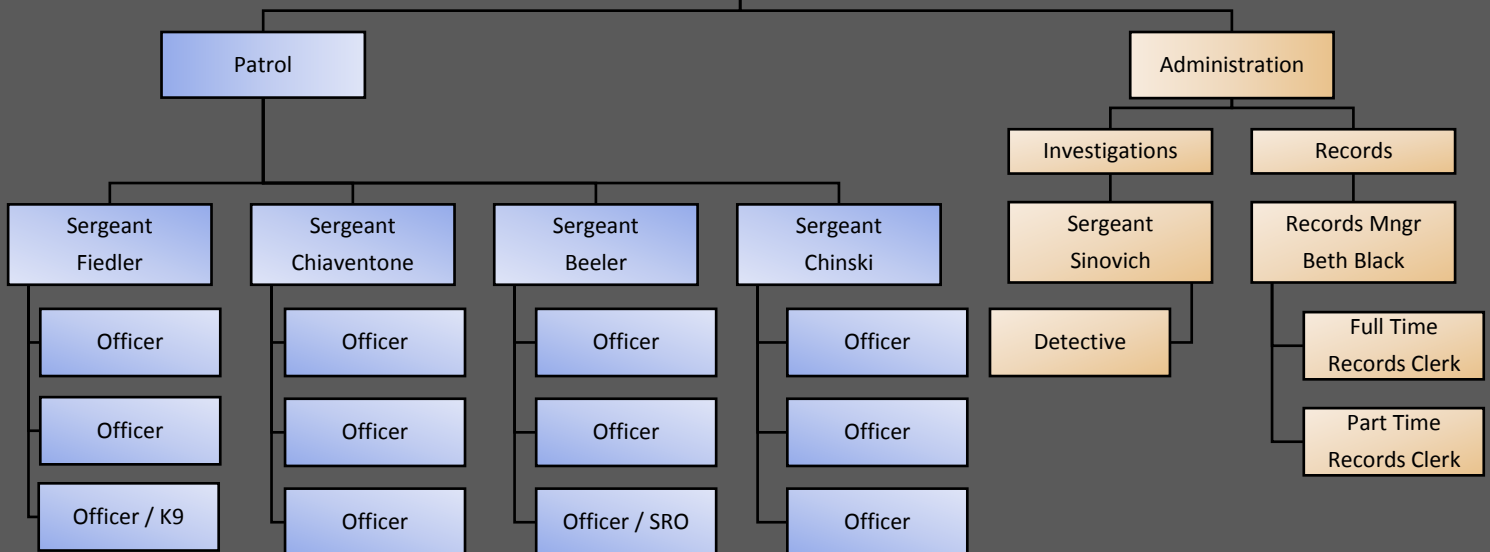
Patrol

Administration

Investigations

Records

Sergeant Fiedler

Officer

Officer

Officer / K9

Sergeant Chiaventone

Officer

Officer

Officer

Sergeant Beeler

Officer

Officer

Officer / SRO

Sergeant Chinski

Officer

Officer

Officer

Sergeant Sinovich

Detective

Records Mngr Beth Black

Full Time Records Clerk

Part Time Records Clerk